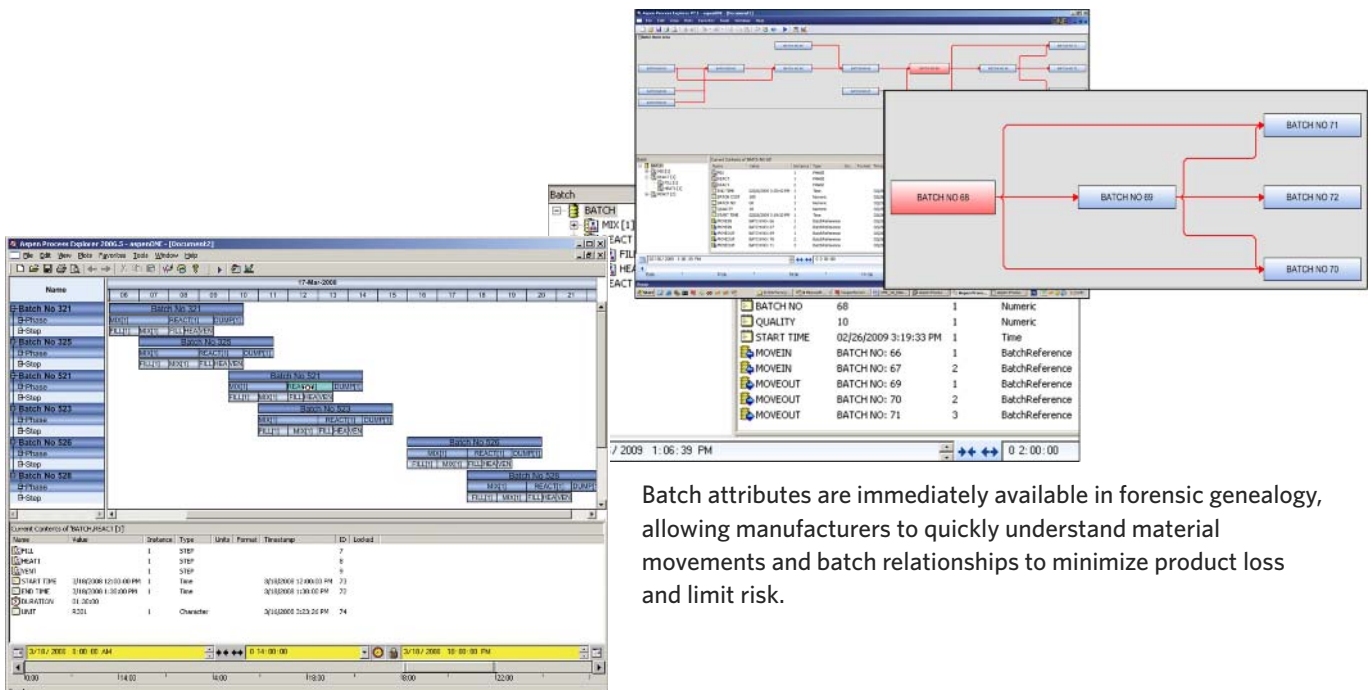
Aspen Process Explorer 2006.5 - aspenONE - [Document2]

File Edit View Plots Favorites Tools Window Help

Name

17-Mar-2008

06 07 08 09 10 11 12 13 14 15 16 17 18 19 20 21

Batch No 321
Phase
Step
Batch No 325
Phase
Step
Batch No 521
Phase
Step
Batch No 523
Phase
Step
Batch No 526
Phase
Step
Batch No 528
Phase
Step

Batch No 321
MIX[1] REACT[1] DUMP[1]
FILL[1] MIX[1] FILL HEAVEN
Batch No 325
MIX[1] REACT[1] DUMP[1]
FILL[1] MIX[1] FILL HEAVEN
Batch No 521
MIX[1] REACT[1] DUMP[1]
FILL[1] MIX[1] FILL HEAVEN
Batch No 523
MIX[1] REACT[1] DUMP[1]
FILL[1] MIX[1] FILL HEAVEN
Batch No 526
MIX[1] REACT[1] DUMP[1]
FILL[1] MIX[1] FILL HEAVEN
Batch No 528
MIX[1] REACT[1] DUMP[1]
FILL[1] MIX[1] FILL HEAVEN

Current Contents of 'BATCH.REACT [1]'

| Name | Value | Instance | Type | Units | Format | Timestamp | ID | Locked |
|---|---|---|---|---|---|---|---|---|
| FILL | | 1 | STEP | | | | 7 | |
| HEAT1 | | 1 | STEP | | | | 8 | |
| VENT | | 1 | STEP | | | | 9 | |
| START TIME | 3/18/2008 12:00:00 PM | 1 | Time | | | 3/18/2008 12:00:00 PM | 73 | |
| END TIME | 3/18/2008 1:30:00 PM | 1 | Time | | | 3/18/2008 1:30:00 PM | 72 | |
| DURATION | 01:30:00 | | | | | | | |
| UNIT | R201 | 1 | Character | | | 3/18/2008 2:23:26 PM | 74 | |

3/10/2008 0:00:00 AM   0 14:00:00   3/18/2008 10:00:00 PM

10:00 14:00 16:00 18:00 20:00 22:00

Batch
BATCH
MIX [1]
REACT
FILL
HEA
REACT

| | | | |
|---|---|---|---|
| BATCH NO | 68 | 1 | Numeric |
| QUALITY | 10 | 1 | Numeric |
| START TIME | 02/26/2009 3:19:33 PM | 1 | Time |
| MOVEIN | BATCH NO: 66 | 1 | BatchReference |
| MOVEIN | BATCH NO: 67 | 2 | BatchReference |
| MOVEOUT | BATCH NO: 69 | 1 | BatchReference |
| MOVEOUT | BATCH NO: 70 | 2 | BatchReference |
| MOVEOUT | BATCH NO: 71 | 3 | BatchReference |

/ 2009 1:06:39 PM   0 2:00:00

BATCH NO 68
BATCH NO 69
BATCH NO 71
BATCH NO 72
BATCH NO 70

Batch attributes are immediately available in forensic genealogy, allowing manufacturers to quickly understand material movements and batch relationships to minimize product loss and limit risk.